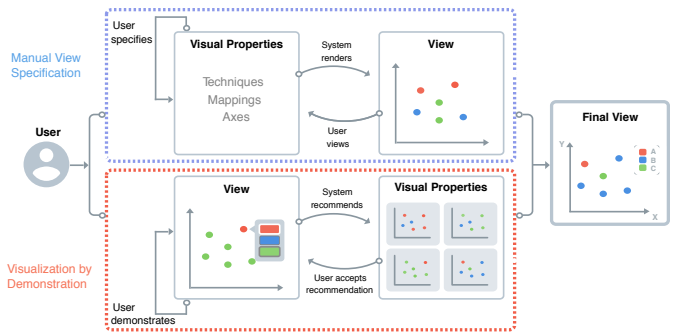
Manual View Specification

User specifies

Visual Properties

Techniques
Mappings
Axes

System renders

User views

View

User

Final View

Y

A
B
C

X

Visualization by Demonstration

View

System recommends

User accepts recommendation

User demonstrates

Visual Properties